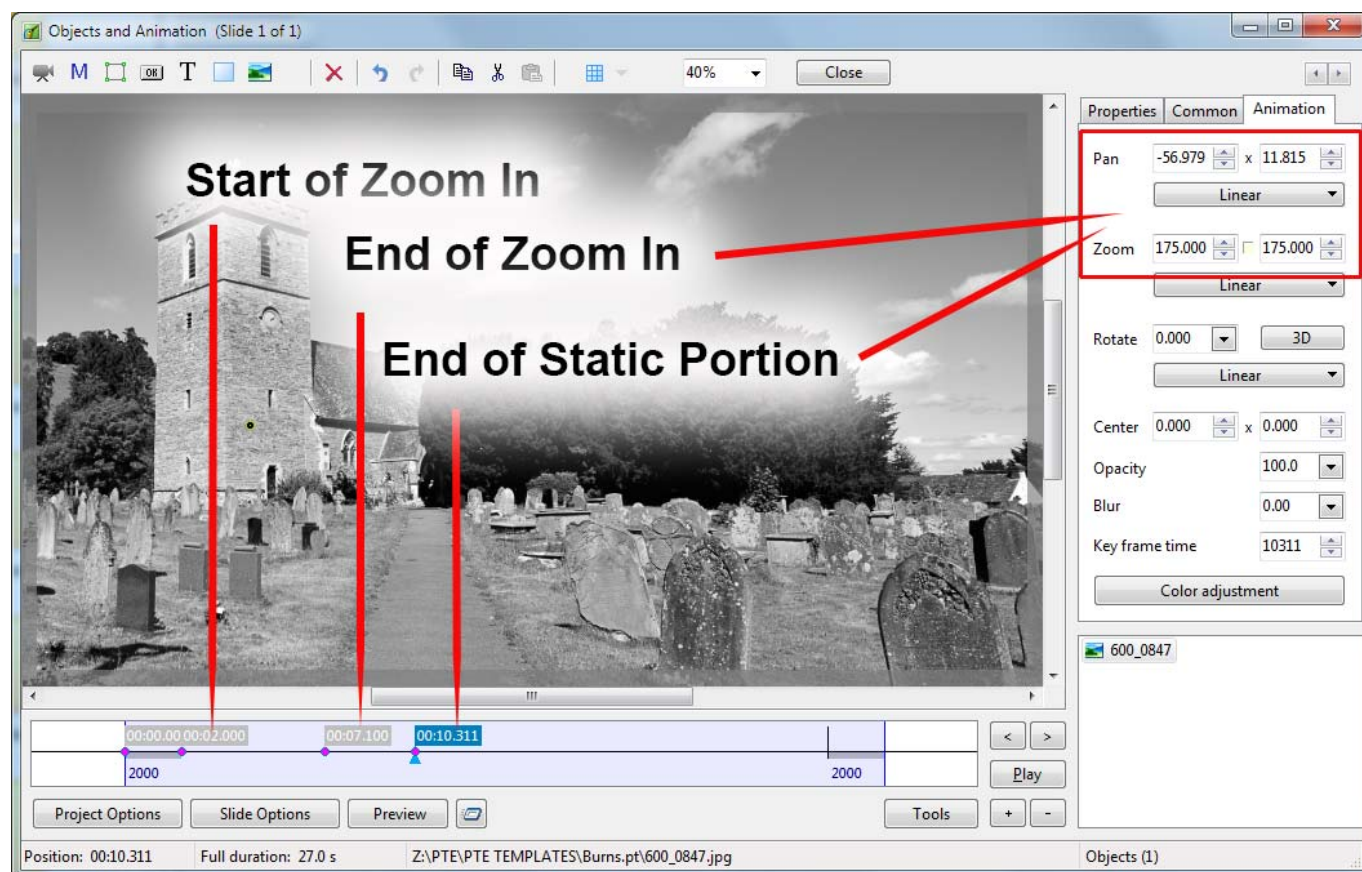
Objects and Animation (Slide 1 of 1)

M T 40% Close

Start of Zoom In

End of Zoom In

End of Static Portion

Properties Common Animation

Pan -56.979 x 11.815
Linear
Zoom 175.000 175.000
Linear
Rotate 0.000 3D
Linear
Center 0.000 x 0.000
Opacity 100.0
Blur 0.00
Key frame time 10311
Color adjustment

600_0847

00:00.000 00:02.000 00:07.100 00:10.311
2000 2000

< >
Play

Project Options Slide Options Preview Tools + -

Position: 00:10.311 Full duration: 27.0 s Z:\PTE\PTE TEMPLATES\Burns.pt\600_0847.jpg Objects (1)